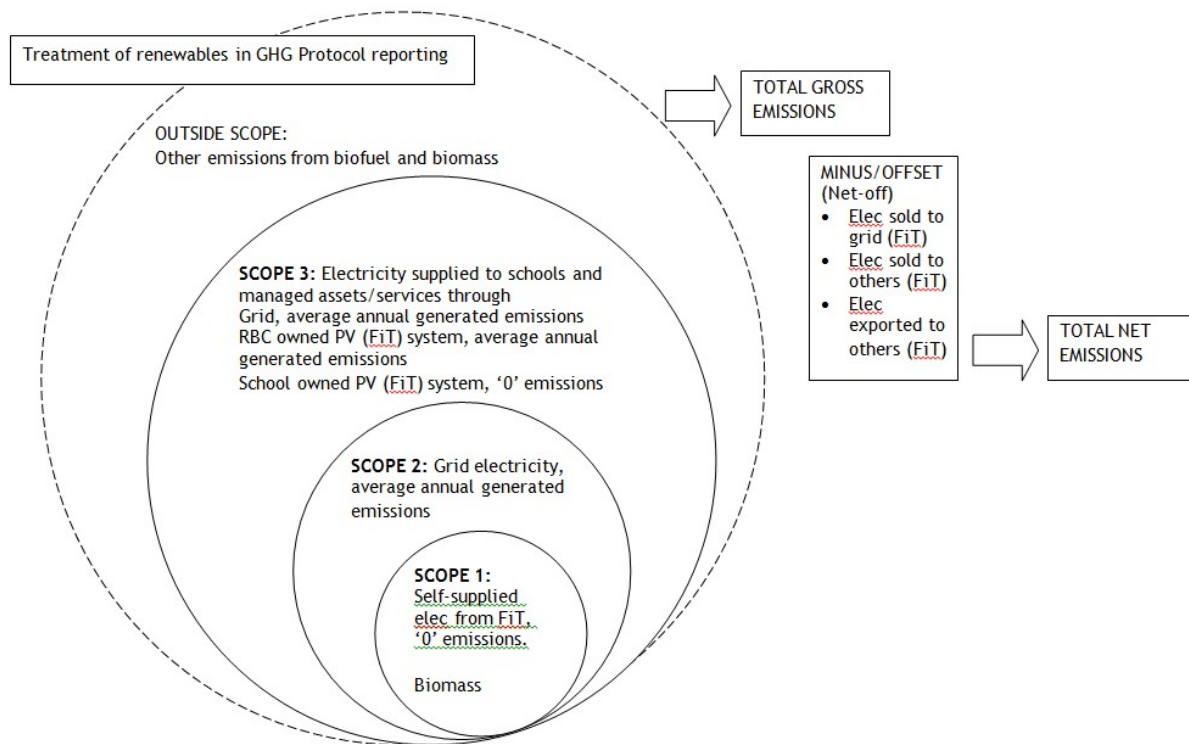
Treatment of renewables in GHG Protocol reporting

TOTAL GROSS EMISSIONS

OUTSIDE SCOPE:
Other emissions from biofuel and biomass

MINUS/OFFSET (Net-off)
• Elec sold to grid (FiT)
• Elec sold to others (FiT)
• Elec exported to others (FiT)

TOTAL NET EMISSIONS

**SCOPE 3:** Electricity supplied to schools and managed assets/services through
Grid, average annual generated emissions
RBC owned PV (FiT) system, average annual generated emissions
School owned PV (FiT) system, '0' emissions

**SCOPE 2:** Grid electricity, average annual generated emissions

**SCOPE 1:**
Self-supplied elec from FiT, '0' emissions.

Biomass